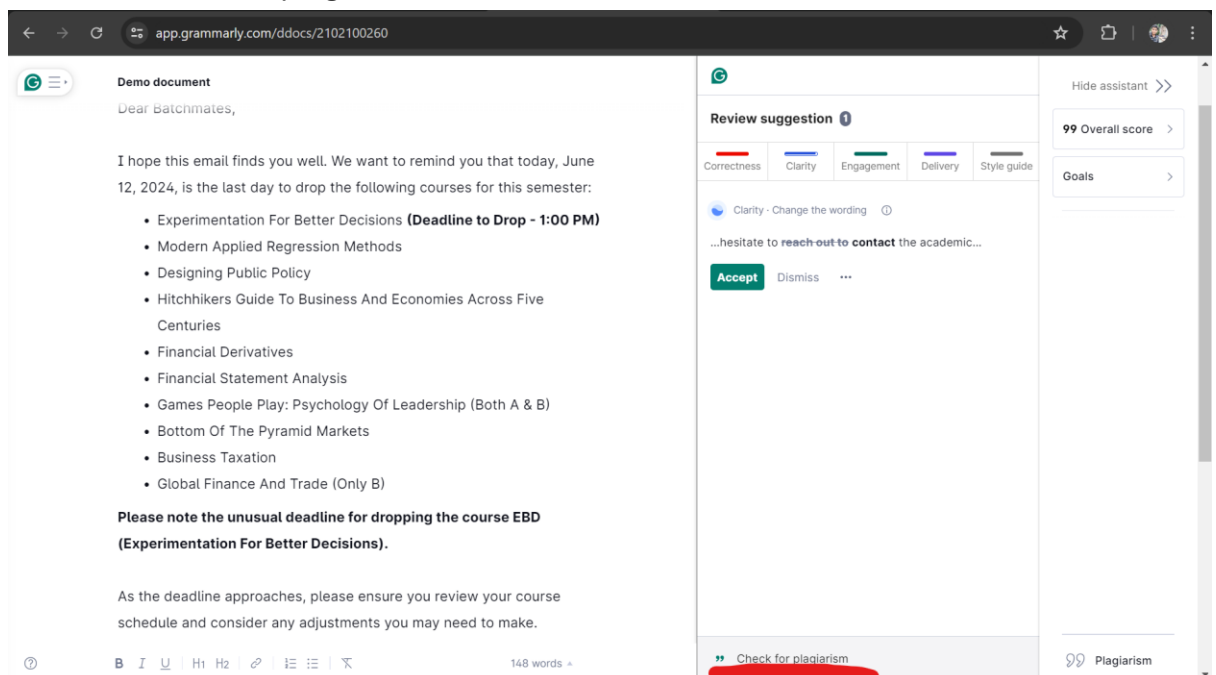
app.grammarly.com/ddocs/2102100260

Demo document

Dear Batchmates,

I hope this email finds you well. We want to remind you that today, June 12, 2024, is the last day to drop the following courses for this semester:

- Experimentation For Better Decisions **(Deadline to Drop - 1:00 PM)**
- Modern Applied Regression Methods
- Designing Public Policy
- Hitchhikers Guide To Business And Economies Across Five Centuries
- Financial Derivatives
- Financial Statement Analysis
- Games People Play: Psychology Of Leadership (Both A & B)
- Bottom Of The Pyramid Markets
- Business Taxation
- Global Finance And Trade (Only B)

**Please note the unusual deadline for dropping the course EBD (Experimentation For Better Decisions).**

As the deadline approaches, please ensure you review your course schedule and consider any adjustments you may need to make.

B I U H1 H2 148 words

Review suggestion 1

Correctness Clarity Engagement Delivery Style guide

Clarity · Change the wording

...hesitate to ~~reach out to~~ **contact** the academic...

Accept Dismiss ···

Check for plagiarism

Hide assistant >>

99 Overall score >

Goals >

Plagiarism